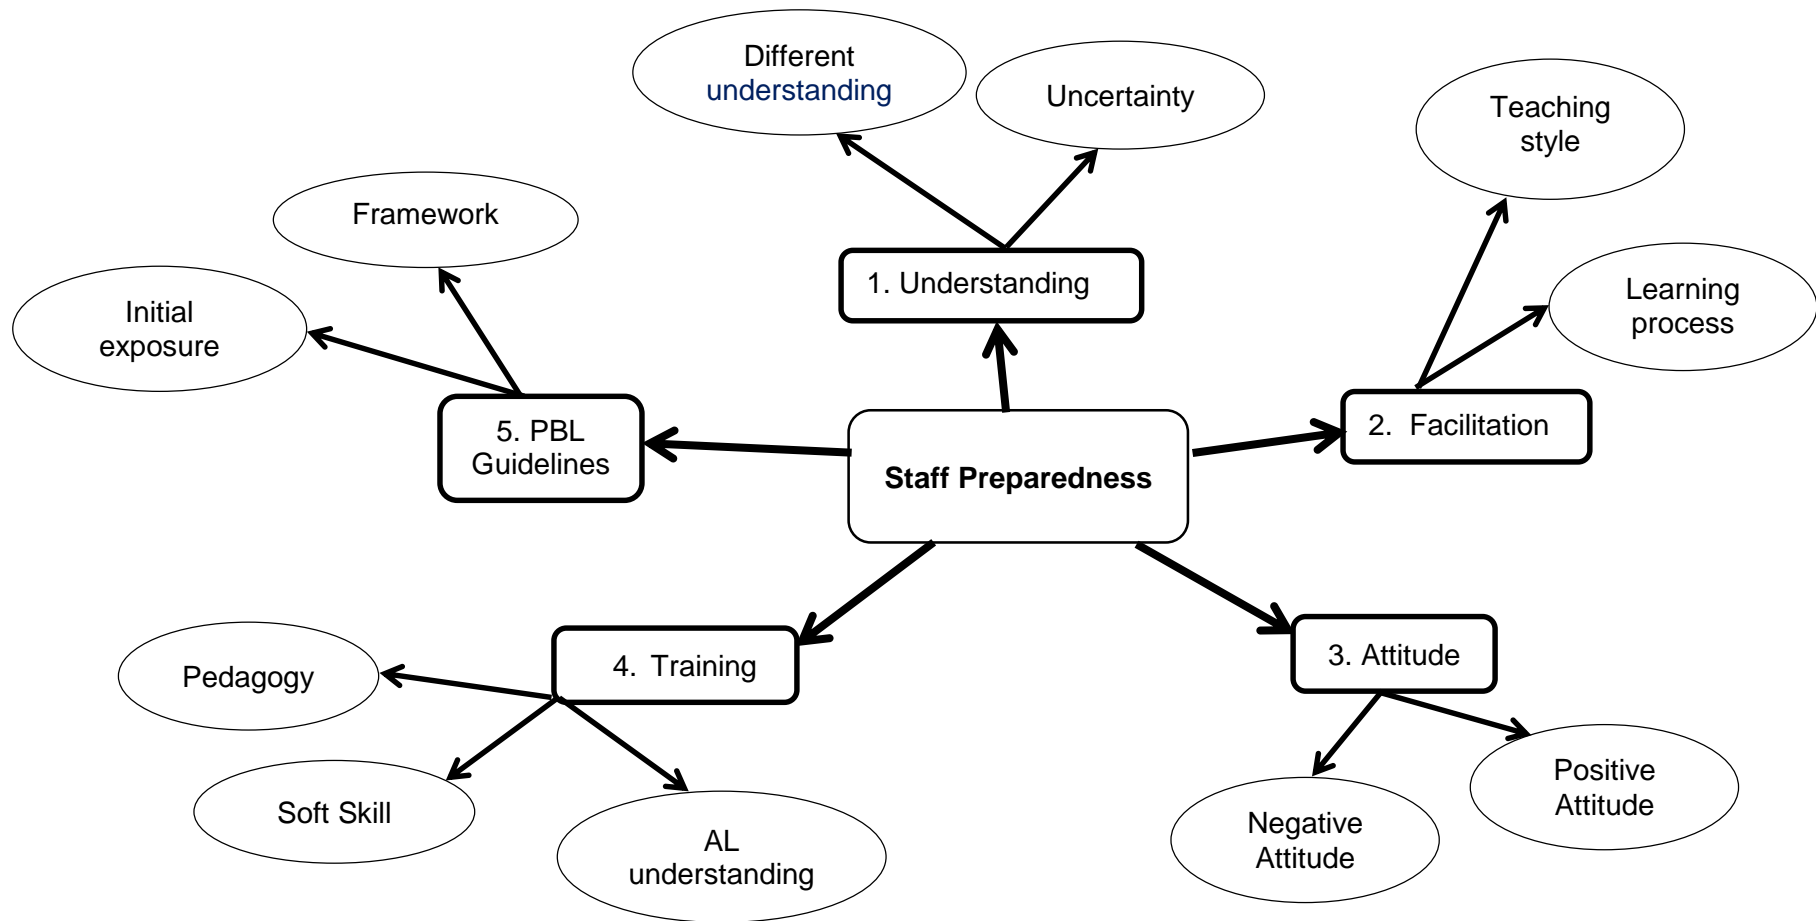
Staff Preparedness

1. Understanding

Different understanding

Uncertainty

2. Facilitation

Teaching style

Learning process

3. Attitude

Negative Attitude

Positive Attitude

4. Training

Pedagogy

Soft Skill

AL understanding

5. PBL Guidelines

Framework

Initial exposure